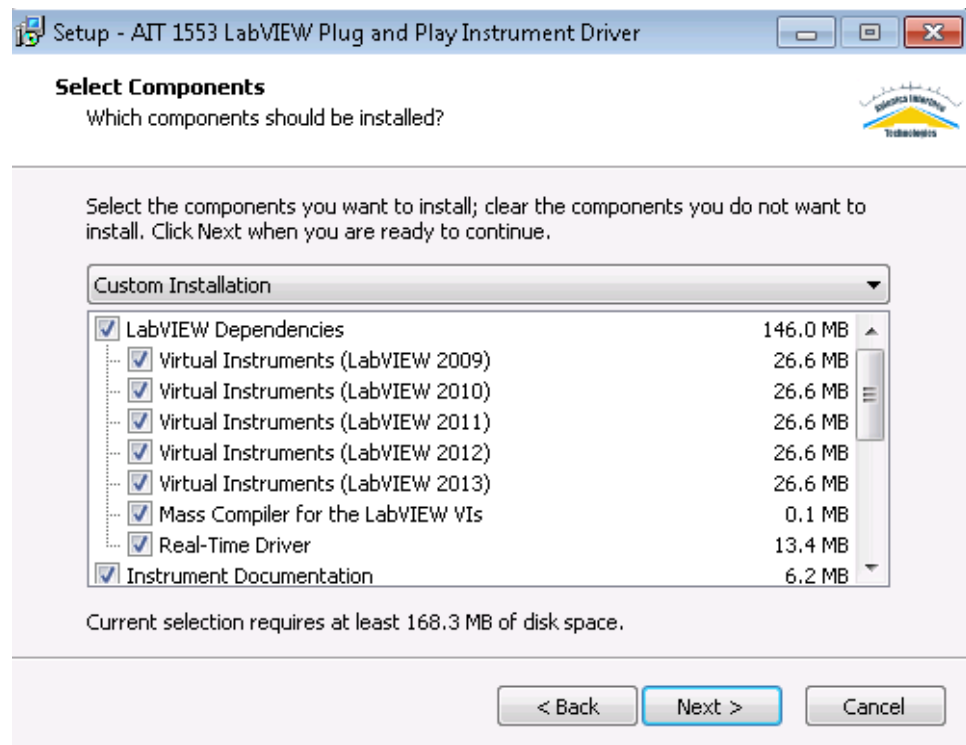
Setup - AIT 1553 LabVIEW Plug and Play Instrument Driver

**Select Components**
Which components should be installed?

Avionics Interface Technologies

Select the components you want to install; clear the components you do not want to install. Click Next when you are ready to continue.

Custom Installation

| | |
|---|---|
| LabVIEW Dependencies | 146.0 MB |
| Virtual Instruments (LabVIEW 2009) | 26.6 MB |
| Virtual Instruments (LabVIEW 2010) | 26.6 MB |
| Virtual Instruments (LabVIEW 2011) | 26.6 MB |
| Virtual Instruments (LabVIEW 2012) | 26.6 MB |
| Virtual Instruments (LabVIEW 2013) | 26.6 MB |
| Mass Compiler for the LabVIEW VIs | 0.1 MB |
| Real-Time Driver | 13.4 MB |
| Instrument Documentation | 6.2 MB |

Current selection requires at least 168.3 MB of disk space.

< Back   Next >   Cancel